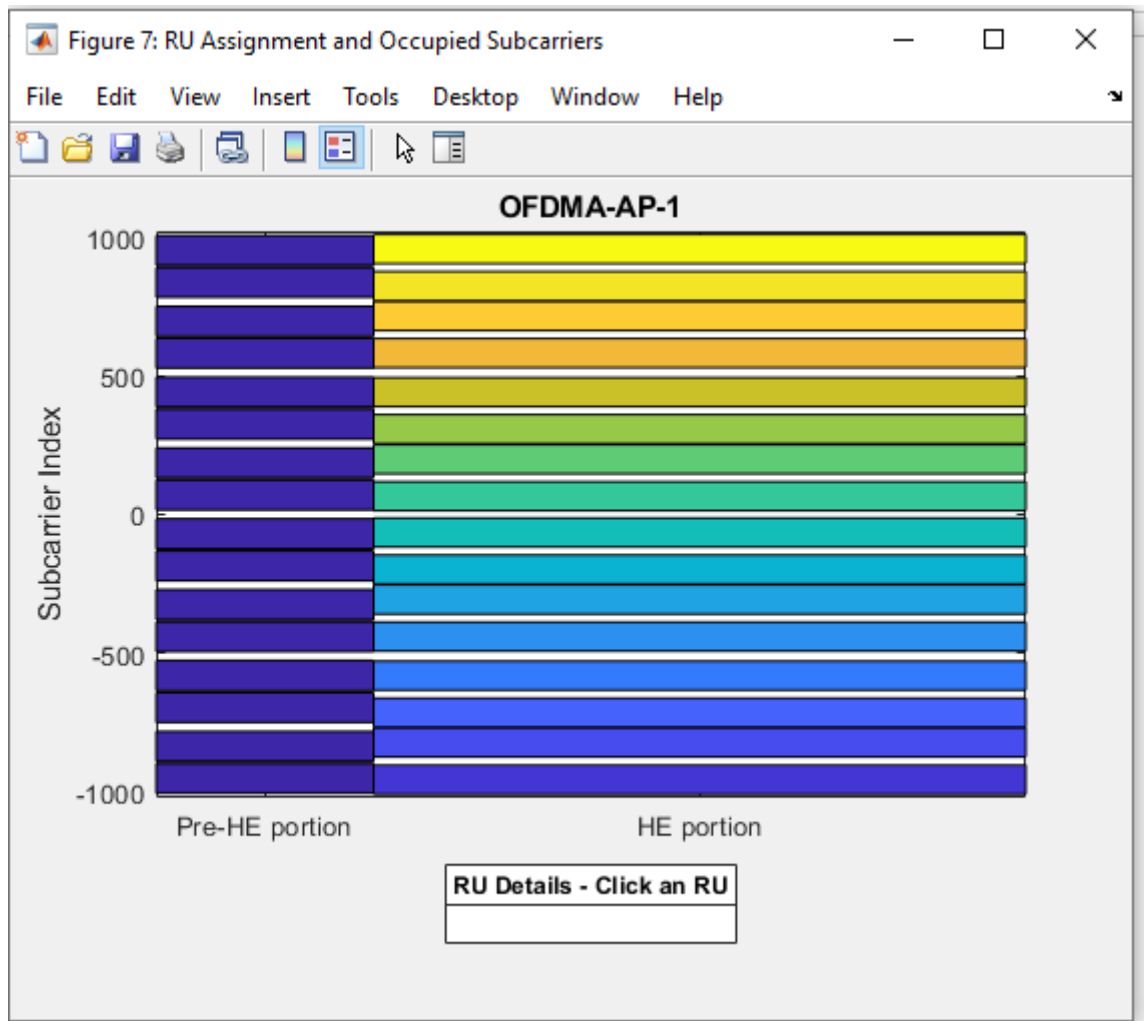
Figure 7: RU Assignment and Occupied Subcarriers

File Edit View Insert Tools Desktop Window Help

OFDMA-AP-1

Subcarrier Index

1000
500
0
-500
-1000

Pre-HE portion
HE portion

| RU Details - Click an RU |
|---|
| |